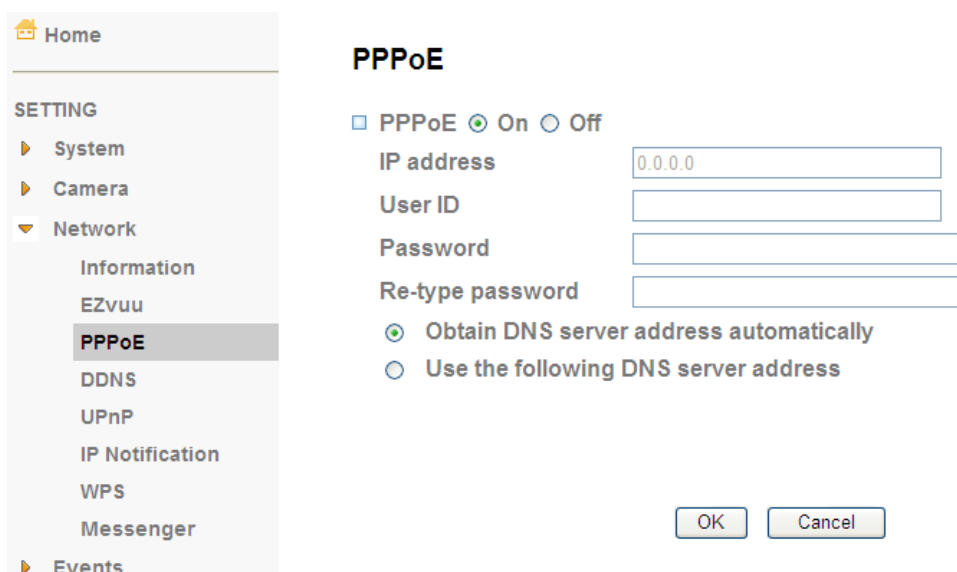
Home

SETTING

System

Camera

Network

Information

EZvuu

PPPoE

DDNS

UPnP

IP Notification

WPS

Messenger

Events

PPPoE

PPPoE On Off

IP address 0.0.0.0

User ID

Password

Re-type password

Obtain DNS server address automatically

Use the following DNS server address

OK Cancel